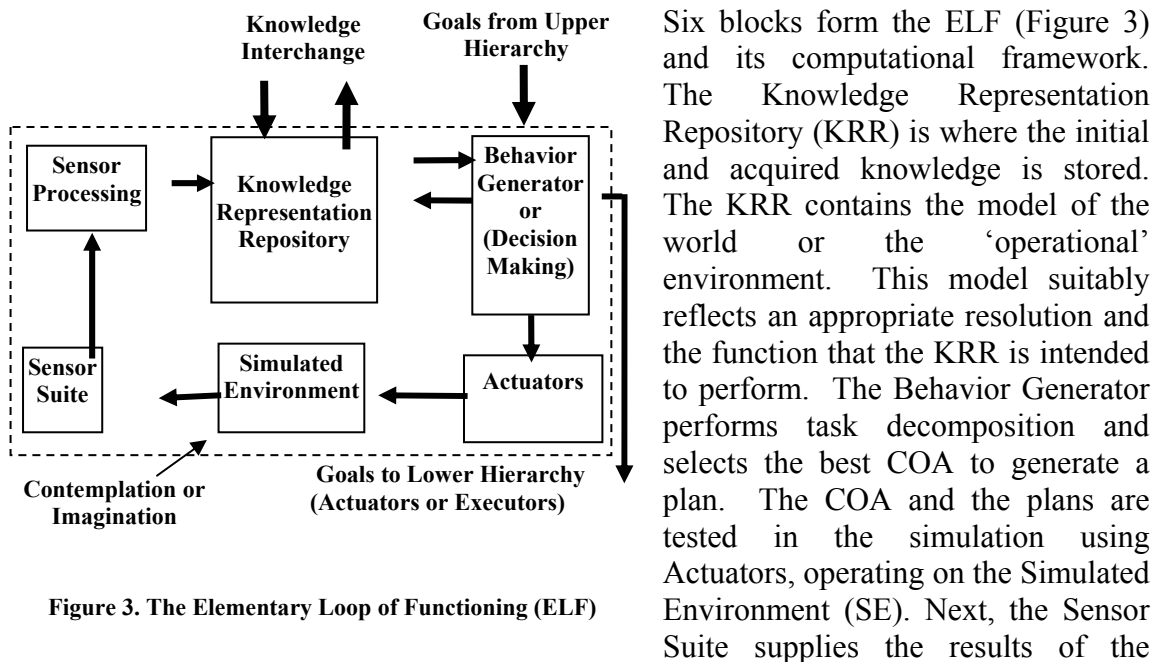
Knowledge Interchange

Goals from Upper Hierarchy

Sensor Processing

Knowledge Representation Repository

Behavior Generator or (Decision Making)

Sensor Suite

Simulated Environment

Actuators

Goals to Lower Hierarchy (Actuators or Executors)

Contemplation or Imagination

Figure 3. The Elementary Loop of Functioning (ELF)

Six blocks form the ELF (Figure 3) and its computational framework. The Knowledge Representation Repository (KRR) is where the initial and acquired knowledge is stored. The KRR contains the model of the world or the 'operational' environment. This model suitably reflects an appropriate resolution and the function that the KRR is intended to perform. The Behavior Generator performs task decomposition and selects the best COA to generate a plan. The COA and the plans are tested in the simulation using Actuators, operating on the Simulated Environment (SE). Next, the Sensor Suite supplies the results of the